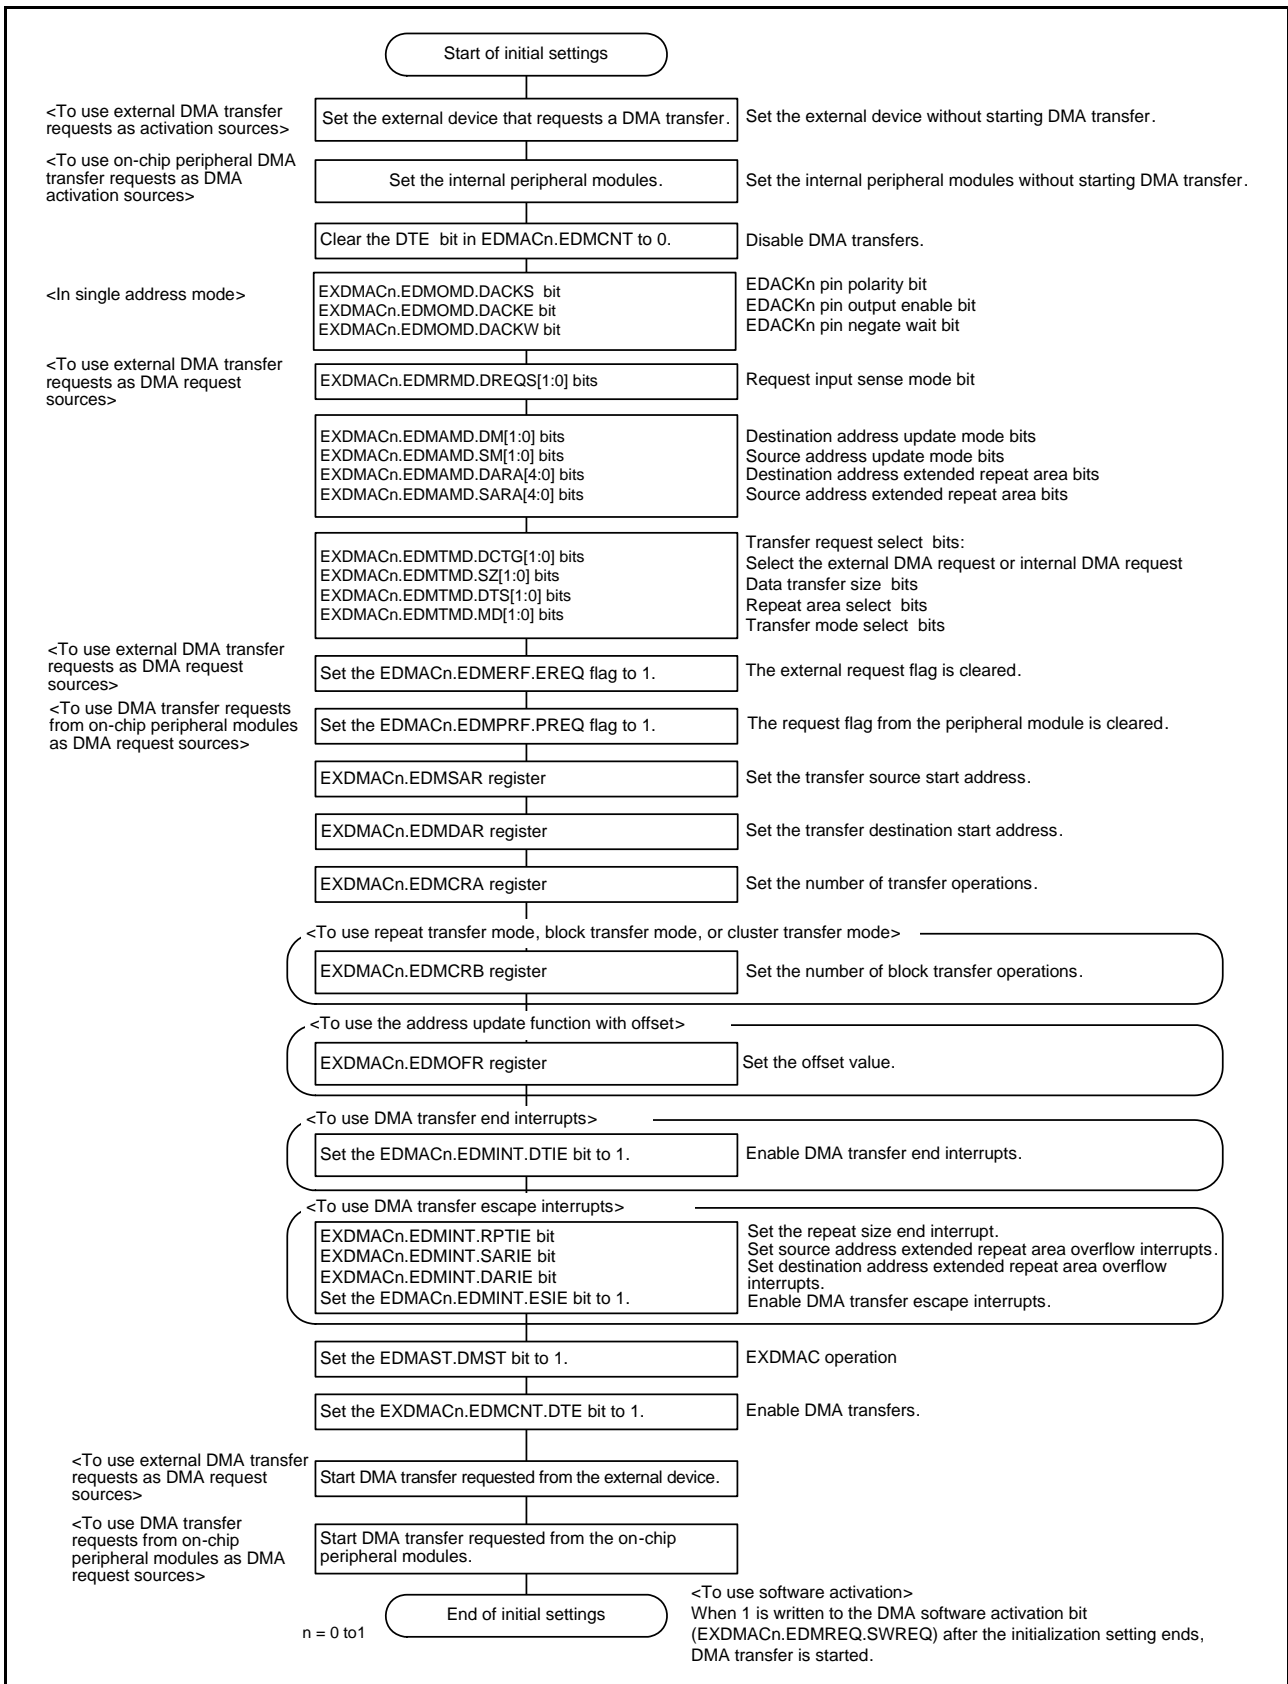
Start of initial settings

<To use external DMA transfer requests as activation sources>
Set the external device that requests a DMA transfer.
Set the external device without starting DMA transfer.

<To use on-chip peripheral DMA transfer requests as DMA activation sources>
Set the internal peripheral modules.
Set the internal peripheral modules without starting DMA transfer.

Clear the DTE bit in EDMACn.EDMCNT to 0.
Disable DMA transfers.

<In single address mode>
EXDMACn.EDMOMD.DACKS bit
EXDMACn.EDMOMD.DACKE bit
EXDMACn.EDMOMD.DACKW bit
EDACKn pin polarity bit
EDACKn pin output enable bit
EDACKn pin negate wait bit

<To use external DMA transfer requests as DMA request sources>
EXDMACn.EDMRMD.DREQS[1:0] bits
Request input sense mode bit

EXDMACn.EDMAMD.DM[1:0] bits
EXDMACn.EDMAMD.SM[1:0] bits
EXDMACn.EDMAMD.DARA[4:0] bits
EXDMACn.EDMAMD.SARA[4:0] bits
Destination address update mode bits
Source address update mode bits
Destination address extended repeat area bits
Source address extended repeat area bits

EXDMACn.EDMTMD.DCTG[1:0] bits
EXDMACn.EDMTMD.SZ[1:0] bits
EXDMACn.EDMTMD.DTS[1:0] bits
EXDMACn.EDMTMD.MD[1:0] bits
Transfer request select bits:
Select the external DMA request or internal DMA request
Data transfer size bits
Repeat area select bits
Transfer mode select bits

<To use external DMA transfer requests as DMA request sources>
Set the EDMACn.EDMERF.EREQ flag to 1.
The external request flag is cleared.

<To use DMA transfer requests from on-chip peripheral modules as DMA request sources>
Set the EDMACn.EDMPRF.PREQ flag to 1.
The request flag from the peripheral module is cleared.

EXDMACn.EDMSAR register
Set the transfer source start address.

EXDMACn.EDMDAR register
Set the transfer destination start address.

EXDMACn.EDMCRA register
Set the number of transfer operations.

<To use repeat transfer mode, block transfer mode, or cluster transfer mode>
EXDMACn.EDMCRB register
Set the number of block transfer operations.

<To use the address update function with offset>
EXDMACn.EDMOFR register
Set the offset value.

<To use DMA transfer end interrupts>
Set the EDMACn.EDMINT.DTIE bit to 1.
Enable DMA transfer end interrupts.

<To use DMA transfer escape interrupts>
EXDMACn.EDMINT.RPTIE bit
EXDMACn.EDMINT.SARIE bit
EXDMACn.EDMINT.DARIE bit
Set the EDMACn.EDMINT.ESIE bit to 1.
Set the repeat size end interrupt.
Set source address extended repeat area overflow interrupts.
Set destination address extended repeat area overflow interrupts.
Enable DMA transfer escape interrupts.

Set the EDMAST.DMST bit to 1.
EXDMAC operation

Set the EXDMACn.EDMCNT.DTE bit to 1.
Enable DMA transfers.

<To use external DMA transfer requests as DMA request sources>
Start DMA transfer requested from the external device.

<To use DMA transfer requests from on-chip peripheral modules as DMA request sources>
Start DMA transfer requested from the on-chip peripheral modules.

End of initial settings

n = 0 to1

<To use software activation>
When 1 is written to the DMA software activation bit (EXDMACn.EDMREQ.SWREQ) after the initialization setting ends, DMA transfer is started.